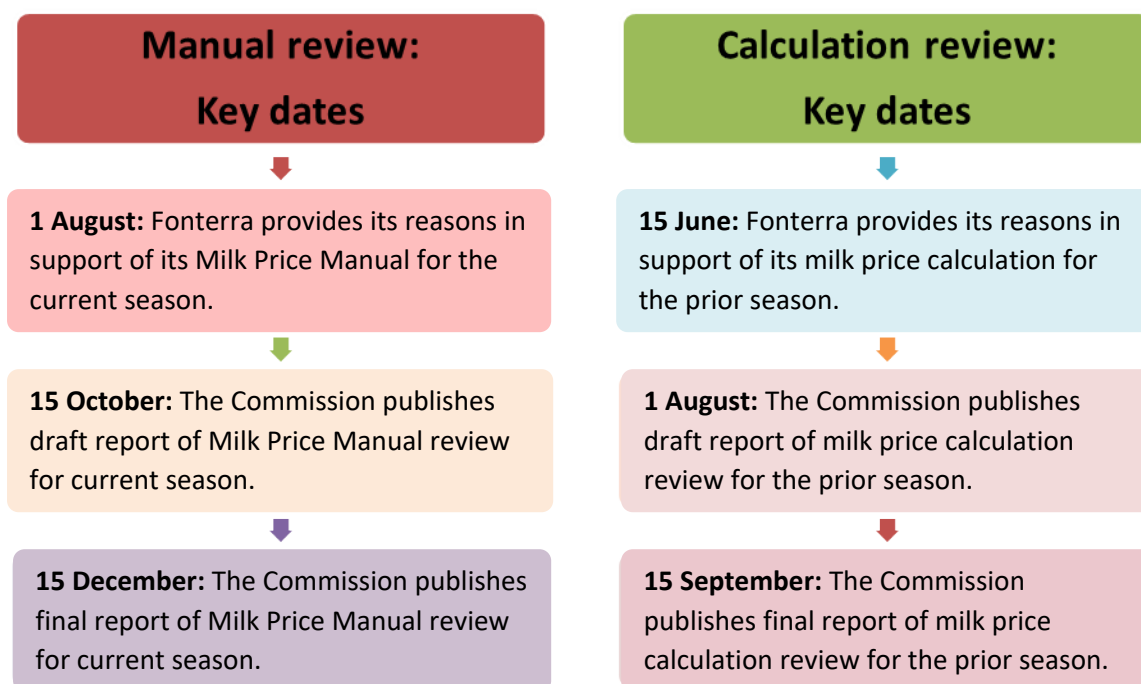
Manual review:
Key dates

**1 August:** Fonterra provides its reasons in support of its Milk Price Manual for the current season.

**15 October:** The Commission publishes draft report of Milk Price Manual review for current season.

**15 December:** The Commission publishes final report of Milk Price Manual review for current season.

Calculation review:
Key dates

**15 June:** Fonterra provides its reasons in support of its milk price calculation for the prior season.

**1 August:** The Commission publishes draft report of milk price calculation review for the prior season.

**15 September:** The Commission publishes final report of milk price calculation review for the prior season.